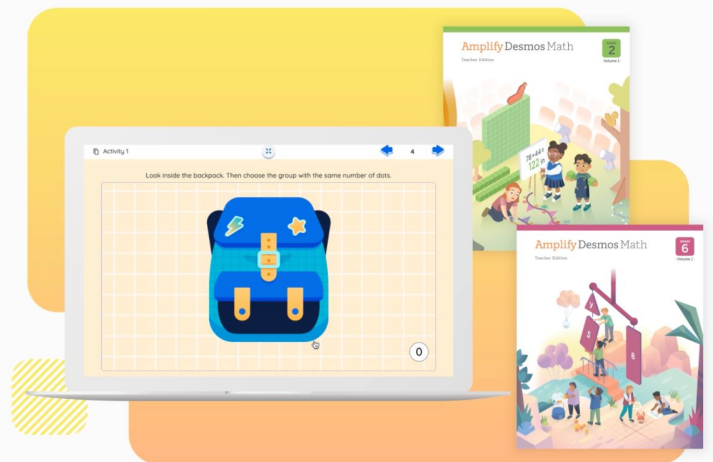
Activity 1

4

Look inside the backpack. Then choose the group with the same number of dots.

0

Amplify Desmos Math

Teacher Edition

Grade 2

Volume 1

70 + 44 =
122 in

Amplify Desmos Math

Teacher Edition

Grade 6

Volume 1